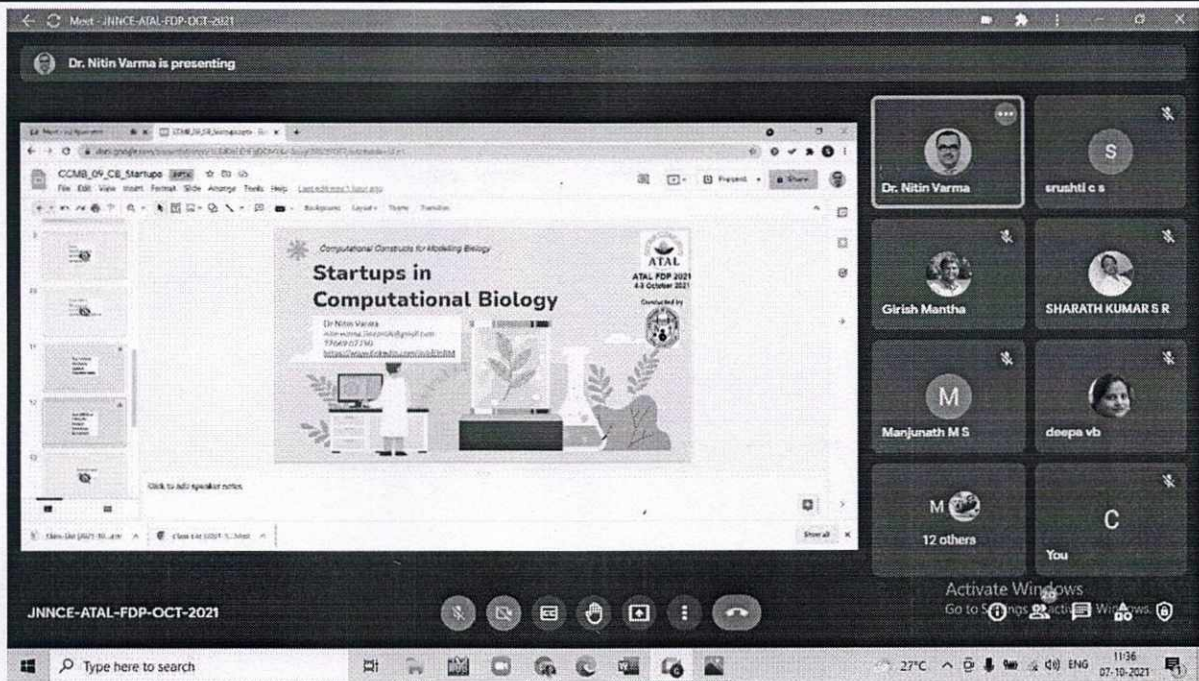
Meet - JNNCE-ATAL-FDP-OCT-2021

Dr. Nitin Varma is presenting

CCMB_09_CB_Startups

File Edit View Insert Format Slide Arrange Tools Help

Present Share

Computational Constructs for Modeling Biology

Startups in Computational Biology

Dr Nitin Varma

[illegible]

ATAL

ATAL FDP 2021

4-8 October 2021

Conducted by

Click to add speaker notes

Show all

Dr. Nitin Varma

srushti c s

Girish Mantha

SHARATH KUMAR S R

Manjunath M S

deepa vb

12 others

You

Activate Windows

Go to Settings to activate Windows.

JNNCE-ATAL-FDP-OCT-2021

Type here to search

27°C ENG 11:36 07-10-2021